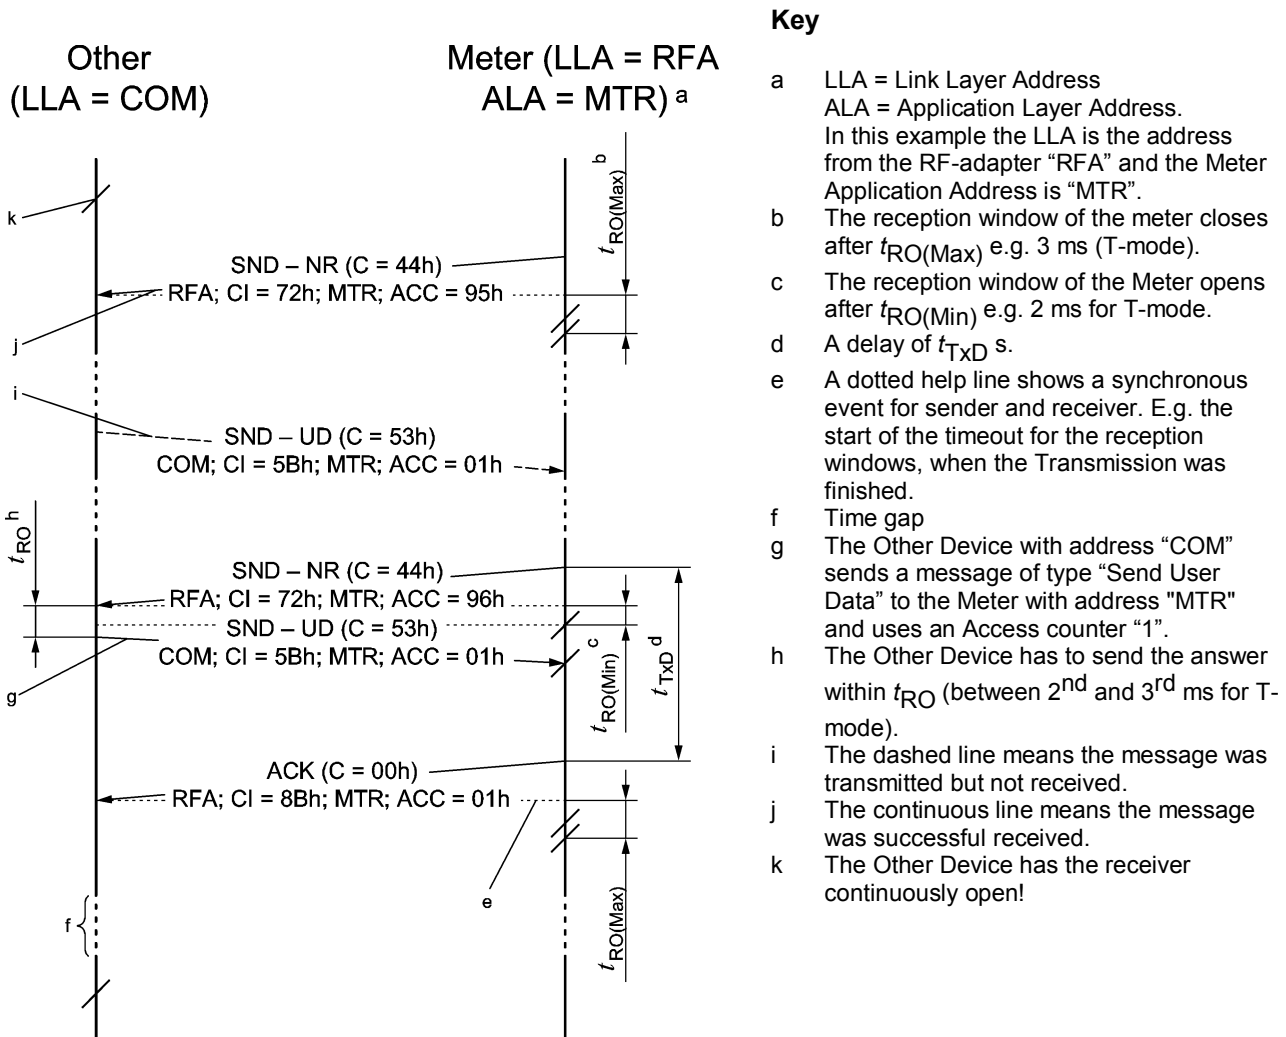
Other
(LLA = COM)

Meter (LLA = RFA
ALA = MTR) a

k

$t_{RO(Max)}$ b

SND – NR (C = 44h)
RFA; CI = 72h; MTR; ACC = 95h

j

i

SND – UD (C = 53h)
COM; CI = 5Bh; MTR; ACC = 01h

$t_{RO}$ h

SND – NR (C = 44h)
RFA; CI = 72h; MTR; ACC = 96h
SND – UD (C = 53h)
COM; CI = 5Bh; MTR; ACC = 01h

g

$t_{RO(Min)}$ c

$t_{TxD}$ d

ACK (C = 00h)
RFA; CI = 8Bh; MTR; ACC = 01h

e

f

$t_{RO(Max)}$

Key

a LLA = Link Layer Address
ALA = Application Layer Address.
In this example the LLA is the address from the RF-adapter “RFA” and the Meter Application Address is “MTR”.
b The reception window of the meter closes after $t_{RO(Max)}$ e.g. 3 ms (T-mode).
c The reception window of the Meter opens after $t_{RO(Min)}$ e.g. 2 ms for T-mode.
d A delay of $t_{TxD}$ s.
e A dotted help line shows a synchronous event for sender and receiver. E.g. the start of the timeout for the reception windows, when the Transmission was finished.
f Time gap
g The Other Device with address “COM” sends a message of type “Send User Data” to the Meter with address "MTR" and uses an Access counter “1”.
h The Other Device has to send the answer within $t_{RO}$ (between 2$^{nd}$ and 3$^{rd}$ ms for T-mode).
i The dashed line means the message was transmitted but not received.
j The continuous line means the message was successful received.
k The Other Device has the receiver continuously open!